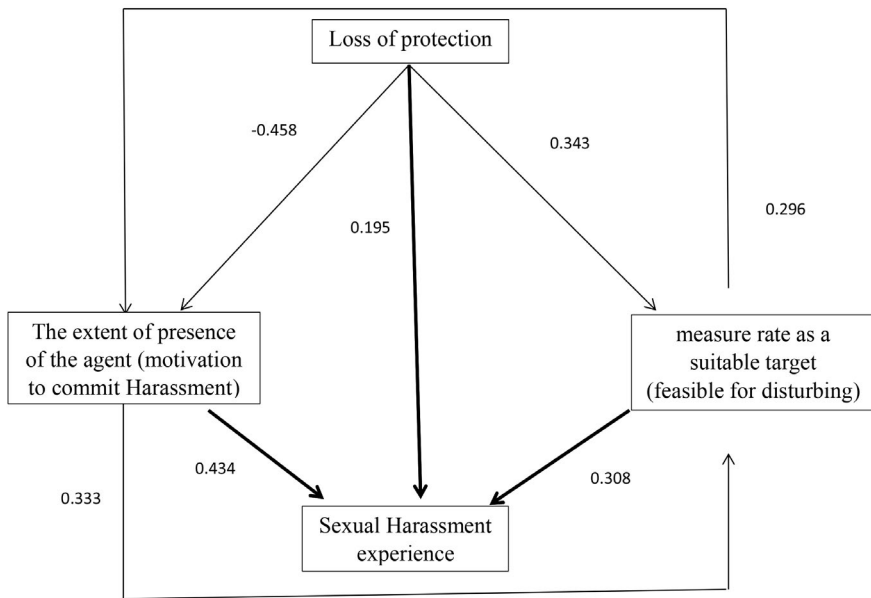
Loss of protection

-0.458

0.343

0.296

0.195

The extent of presence of the agent (motivation to commit Harassment)

measure rate as a suitable target (feasible for disturbing)

0.434

0.308

0.333

Sexual Harassment experience